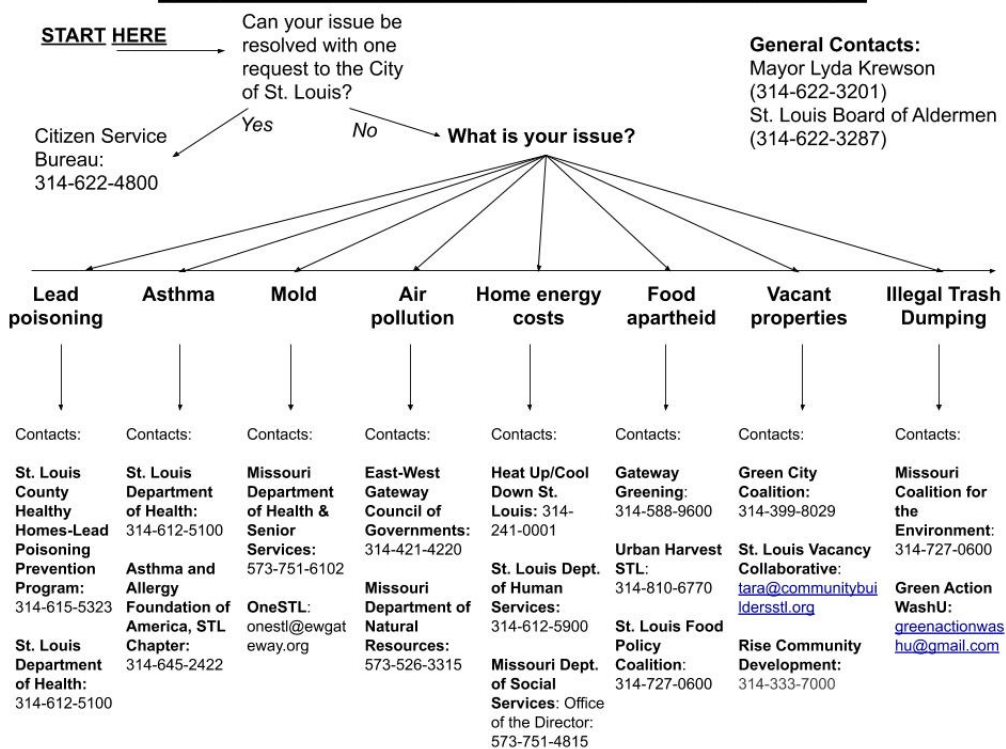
START HERE

Can your issue be resolved with one request to the City of St. Louis?

Yes

No

Citizen Service Bureau: 314-622-4800

What is your issue?

General Contacts:
Mayor Lyda Krewson (314-622-3201)
St. Louis Board of Aldermen (314-622-3287)

Lead poisoning

Contacts:

St. Louis County Healthy Homes-Lead Poisoning Prevention Program: 314-615-5323

St. Louis Department of Health: 314-612-5100

Asthma

Contacts:

St. Louis Department of Health: 314-612-5100

Asthma and Allergy Foundation of America, STL Chapter: 314-645-2422

Mold

Contacts:

Missouri Department of Health & Senior Services: 573-751-6102

OneSTL: onestl@ewgateway.org

Air pollution

Contacts:

East-West Gateway Council of Governments: 314-421-4220

Missouri Department of Natural Resources: 573-526-3315

Home energy costs

Contacts:

Heat Up/Cool Down St. Louis: 314-241-0001

St. Louis Dept. of Human Services: 314-612-5900

Missouri Dept. of Social Services: Office of the Director: 573-751-4815

Food apartheid

Contacts:

Gateway Greening: 314-588-9600

Urban Harvest STL: 314-810-6770

St. Louis Food Policy Coalition: 314-727-0600

Vacant properties

Contacts:

Green City Coalition: 314-399-8029

St. Louis Vacancy Collaborative: tara@communitybuildersstl.org

Rise Community Development: 314-333-7000

Illegal Trash Dumping

Contacts:

Missouri Coalition for the Environment: 314-727-0600

Green Action WashU: greenactionwashu@gmail.com